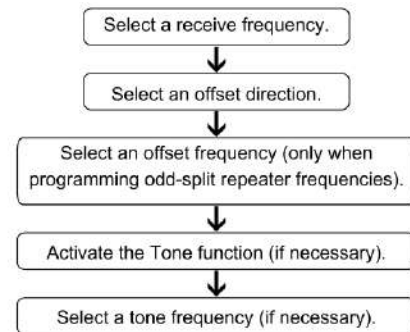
Select a receive frequency.

Select an offset direction.

Select an offset frequency (only when programming odd-split repeater frequencies).

Activate the Tone function (if necessary).

Select a tone frequency (if necessary).